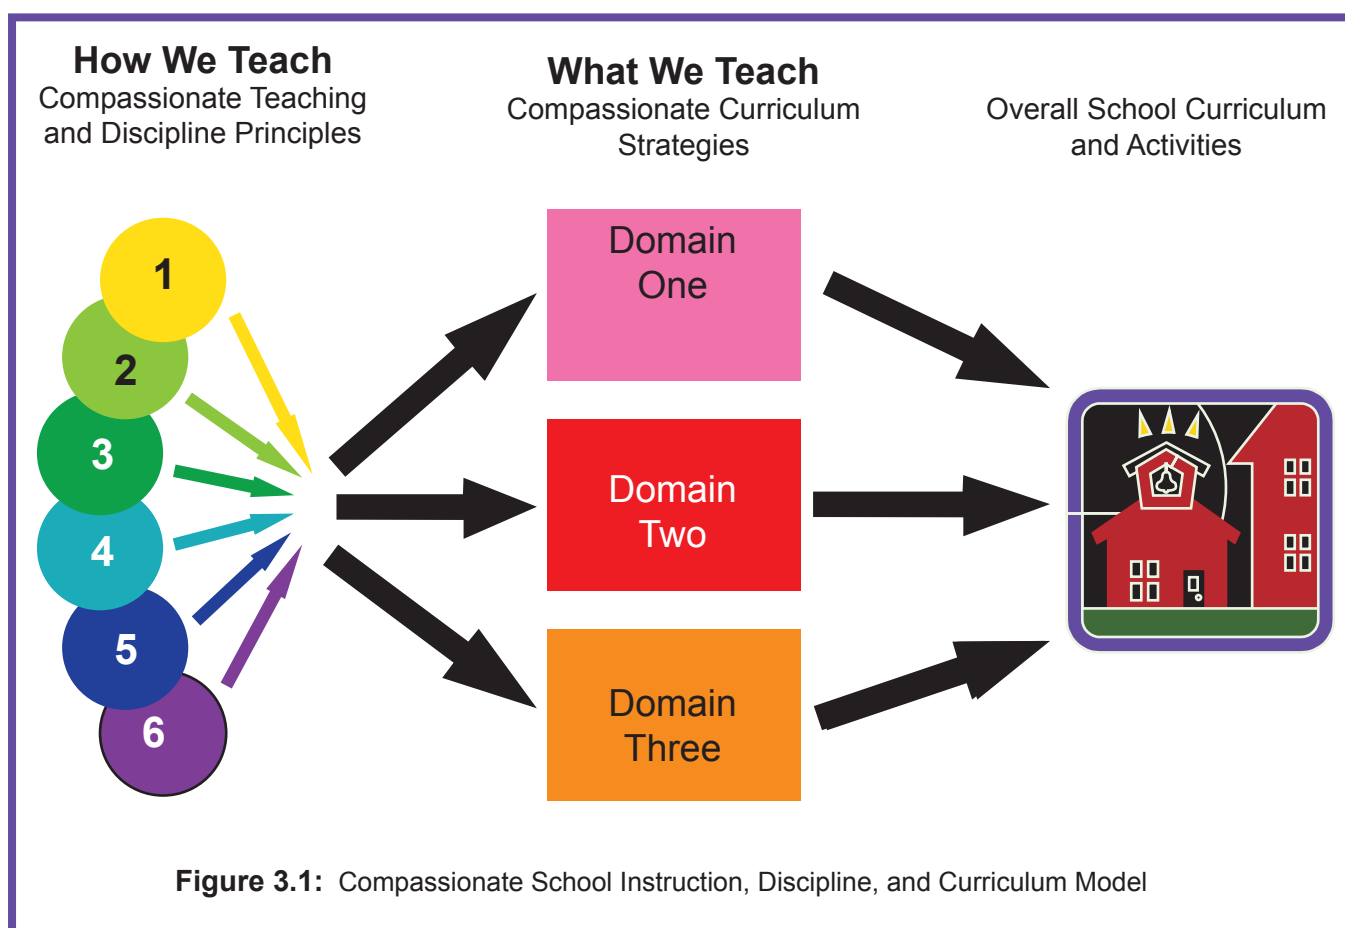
How We Teach
Compassionate Teaching and Discipline Principles

What We Teach
Compassionate Curriculum Strategies

Overall School Curriculum and Activities

1
2
3
4
5
6

Domain One

Domain Two

Domain Three

**Figure 3.1:** Compassionate School Instruction, Discipline, and Curriculum Model